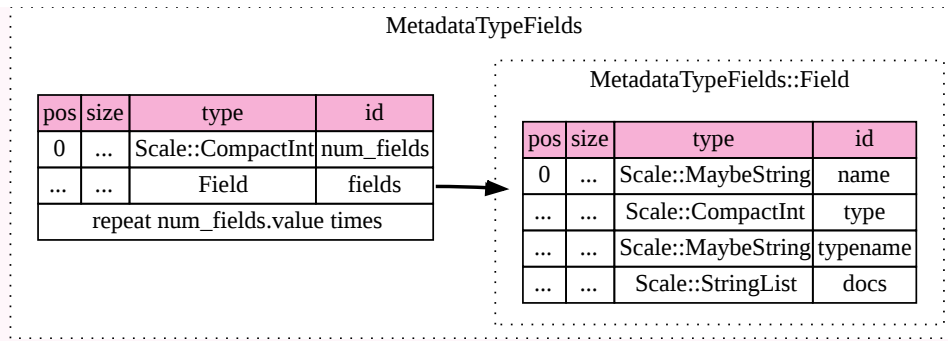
MetadataTypeFields

| pos | size | type | id |
|---|---|---|---|
| 0 | ... | Scale::CompactInt | num_fields |
| ... | ... | Field | fields |
| repeat num_fields.value times | | | |

MetadataTypeFields::Field

| pos | size | type | id |
|---|---|---|---|
| 0 | ... | Scale::MaybeString | name |
| ... | ... | Scale::CompactInt | type |
| ... | ... | Scale::MaybeString | typename |
| ... | ... | Scale::StringList | docs |